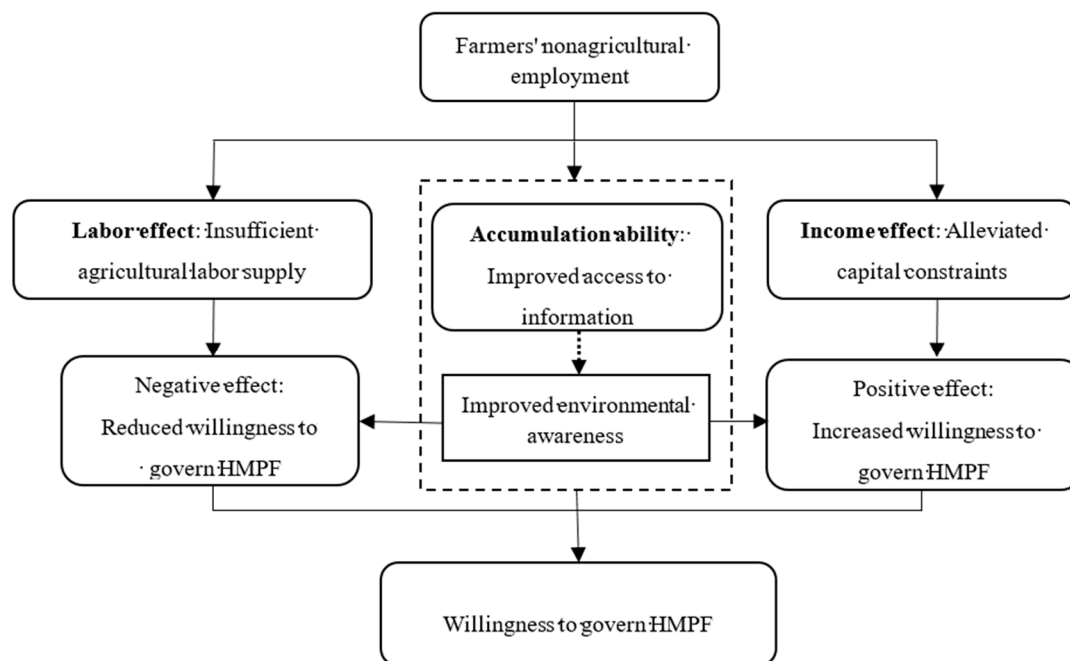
Farmers' nonagricultural employment

Labor effect: Insufficient agricultural labor supply

Accumulation ability: Improved access to information

Income effect: Alleviated capital constraints

Negative effect: Reduced willingness to govern HMPF

Improved environmental awareness

Positive effect: Increased willingness to govern HMPF

Willingness to govern HMPF